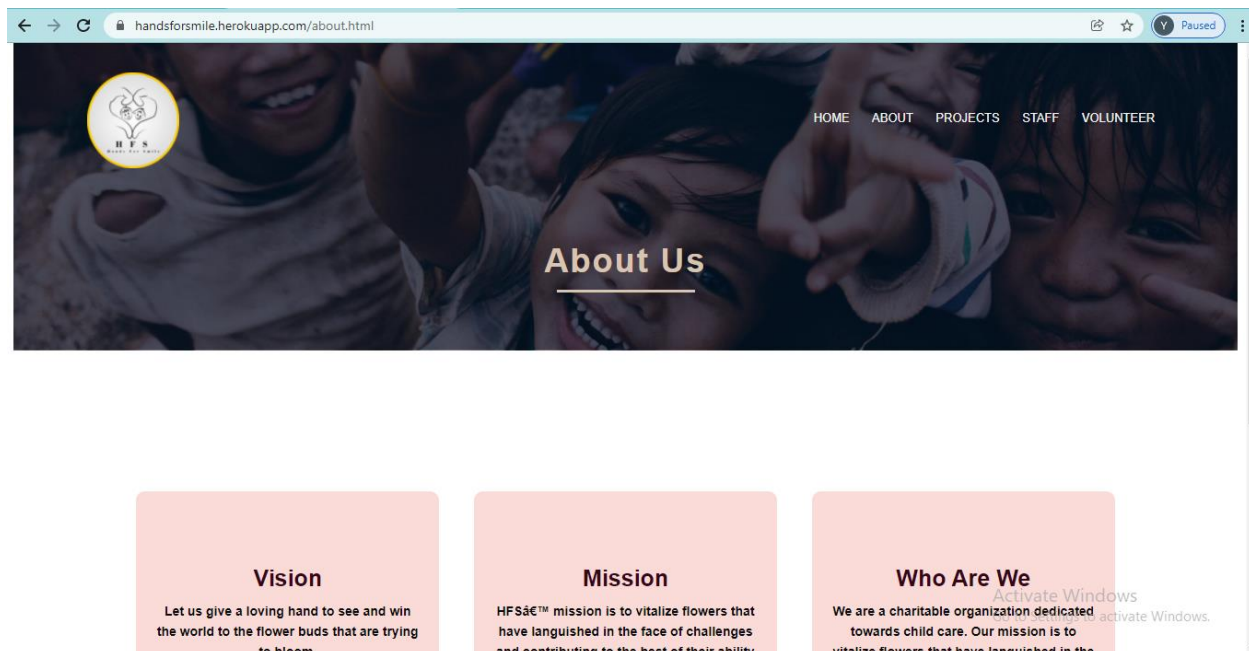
handsforsmile.herokuapp.com/about.html

Y Paused

H F S
Hands For Smile

HOME ABOUT PROJECTS STAFF VOLUNTEER

About Us

Vision

Let us give a loving hand to see and win the world to the flower buds that are trying to bloom

Mission

HFSâ€™ mission is to vitalize flowers that have languished in the face of challenges and contributing to the best of their ability

Who Are We

We are a charitable organization dedicated towards child care. Our mission is to vitalize flowers that have languished in the

Activate Windows
Go to Settings to activate Windows.